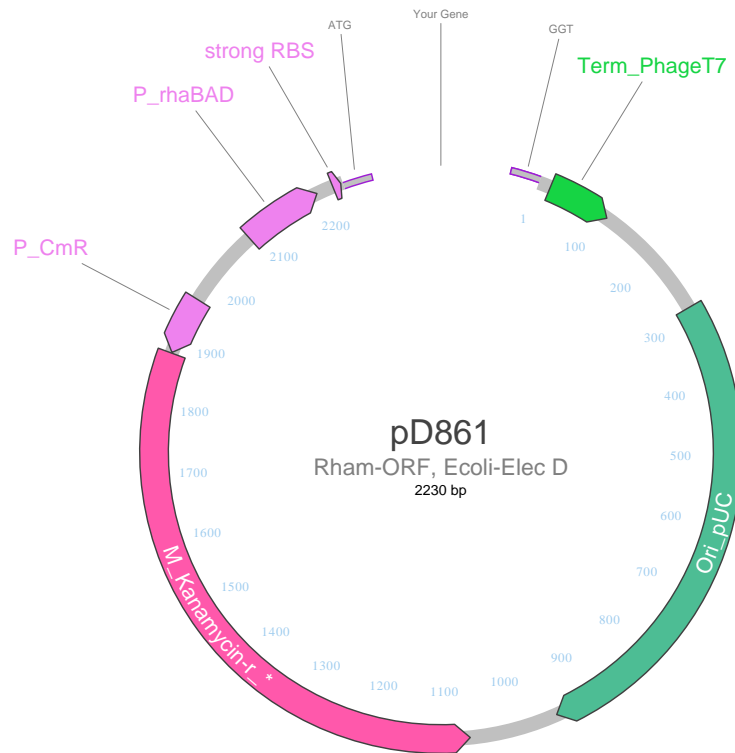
ATG

Your Gene

GGT

strong RBS

Term_PhageT7

P_rhaBAD

P_CmR

2200

1

100

2100

200

2000

300

1900

1800

400

pD861

Rham-ORF, Ecoli-Elec D

2230 bp

500

1700

600

1600

Ori_pUC

700

1500

M_Kanamycin-r_*

800

1400

900

1300

1200

1100

1000